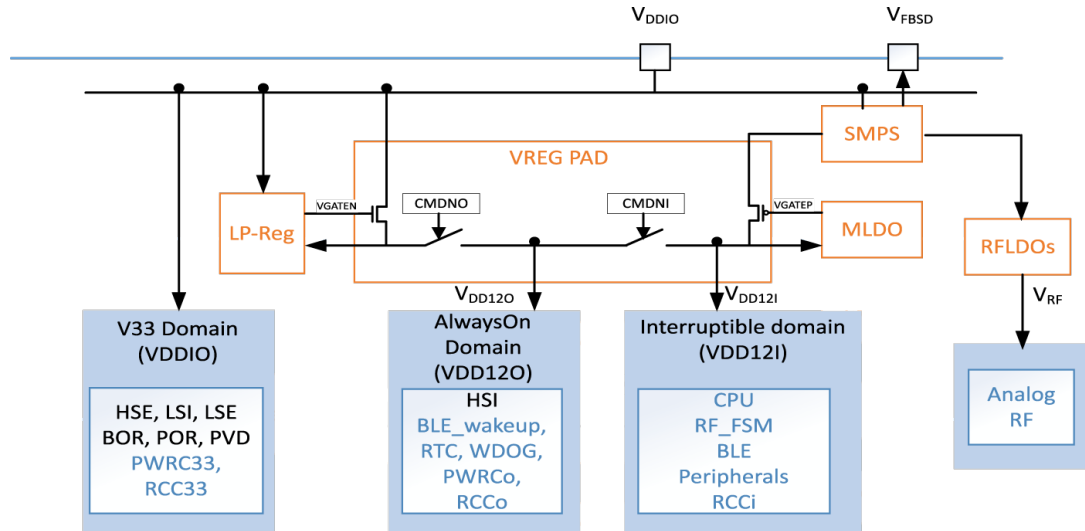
$V_{DDIO}$

$V_{FBSD}$

SMPS

VREG PAD

CMDNO

CMDNI

VGATEN

VGATEP

LP-Reg

MLDO

RFLDOs

$V_{DD12O}$

$V_{DD12I}$

$V_{RF}$

V33 Domain (VDDIO)

HSE, LSI, LSE
BOR, POR, PVD
PWRC33,
RCC33

AlwaysOn Domain (VDD12O)

HSI
BLE_wakeup,
RTC, WDOG,
PWRCo,
RCCo

Interruptible domain (VDD12I)

CPU
RF_FSM
BLE
Peripherals
RCCi

Analog
RF